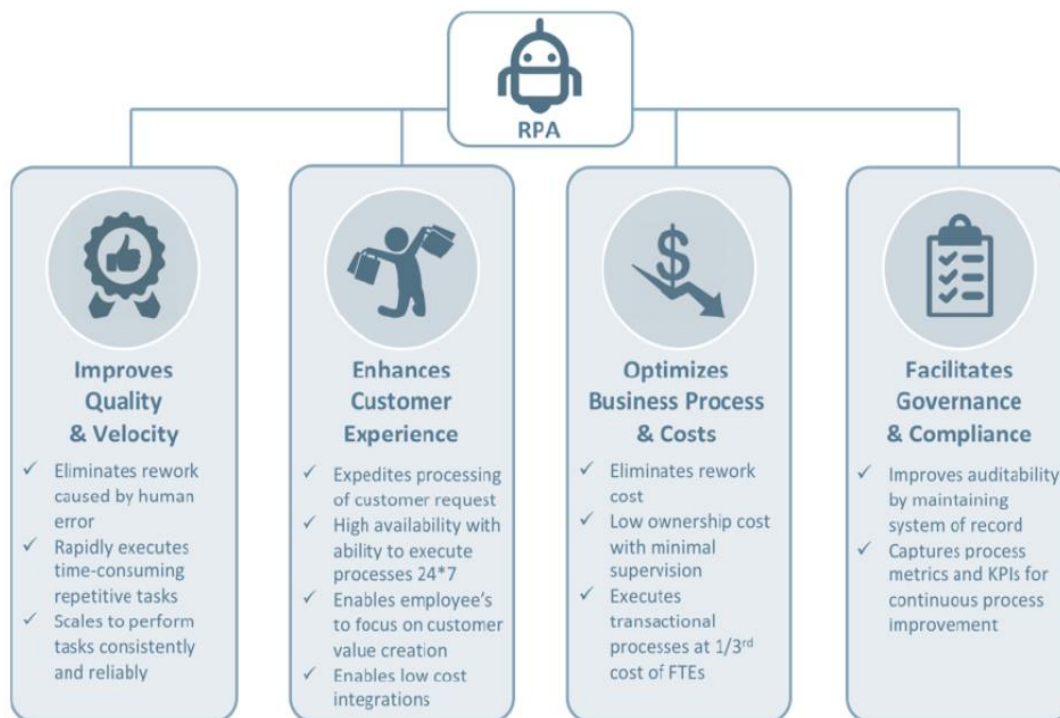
RPA

Improves Quality & Velocity

✓ Eliminates rework caused by human error
✓ Rapidly executes time-consuming repetitive tasks
✓ Scales to perform tasks consistently and reliably

Enhances Customer Experience

✓ Expedites processing of customer request
✓ High availability with ability to execute processes 24*7
✓ Enables employee's to focus on customer value creation
✓ Enables low cost integrations

Optimizes Business Process & Costs

✓ Eliminates rework cost
✓ Low ownership cost with minimal supervision
✓ Executes transactional processes at 1/3$^{rd}$ cost of FTEs

Facilitates Governance & Compliance

✓ Improves auditability by maintaining system of record
✓ Captures process metrics and KPIs for continuous process improvement